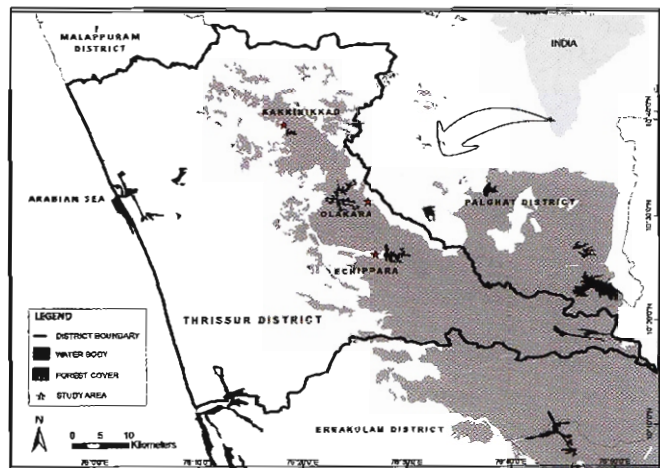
MALAPPURAM DISTRICT

INDIA

KARRINIKKAD

ARABIAN SEA

PALGHAT DISTRICT

OLAKARA

ECHIPPARA

THRISSUR DISTRICT

LEGEND
DISTRICT BOUNDARY
WATER BODY
FOREST COVER
STUDY AREA

N

0 5 10
Kilometers

ERNAKULAM DISTRICT